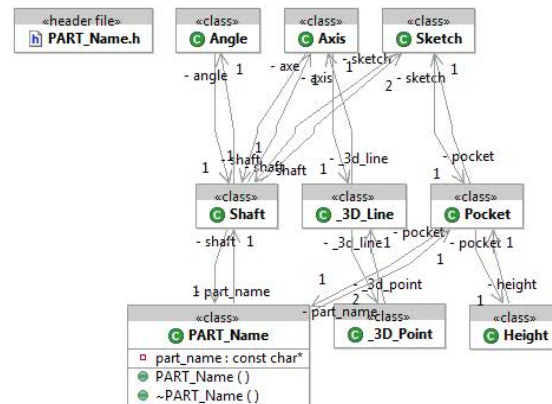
«header file»
PART_Name.h

«class»
Angle

«class»
Axis

«class»
Sketch

- angle 1
- axe
- axis
1
- sketch
- sketch 1
2

1 -1 shaft
1 shaft
shaft
- _3d_line
1
- pocket
1

«class»
Shaft

«class»
_3D_Line

«class»
Pocket

- shaft 1
- _3d_line1
- pocket
- pocket 1
1
- _3d_point
2
- height
1

1 part_name
1
- part_name

«class»
PART_Name

«class»
_3D_Point

«class»
Height

part_name : const char*
PART_Name ()
~PART_Name ()